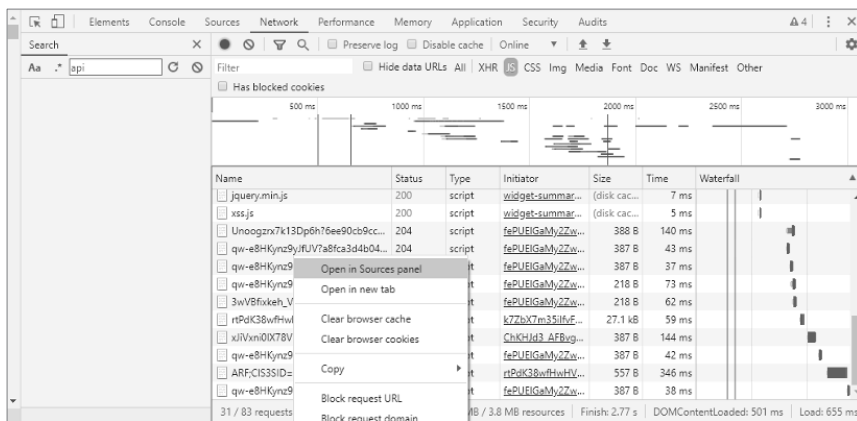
Elements Console Sources Network Performance Memory Application Security Audits ⚠4 ⋮ ✕

Search ✕

Aa .* api

Preserve log Disable cache Online

Filter Hide data URLs All XHR JS CSS Img Media Font Doc WS Manifest Other

Has blocked cookies

500 ms 1000 ms 1500 ms 2000 ms 2500 ms 3000 ms

| Name | Status | Type | Initiator | Size | Time | Waterfall |
|---|---|---|---|---|---|---|
| jquery.min.js | 200 | script | widget-summar... | (disk cac... | 7 ms | |
| xss.js | 200 | script | widget-summar... | (disk cac... | 5 ms | |
| Unoogzrx7k13Dp6h?6ee90cb9cc... | 204 | script | fePUEIGaMy2Zw... | 388 B | 140 ms | |
| qw-e8HKynz9yJfUV?a8fca3d4b04... | 204 | script | fePUEIGaMy2Zw... | 387 B | 43 ms | |
| qw-e8HKynz9 | | t | fePUEIGaMy2Zw... | 387 B | 37 ms | |
| qw-e8HKynz9 | | t | fePUEIGaMy2Zw... | 218 B | 73 ms | |
| 3wVBfixkeh_V | | t | fePUEIGaMy2Zw... | 218 B | 62 ms | |
| rtPdK38wfHwl | | t | k7ZbX7m35lfvF... | 27.1 kB | 59 ms | |
| xJiVxni0lX78V | | t | ChKHJd3_AFBvg... | 387 B | 144 ms | |
| qw-e8HKynz9 | | t | fePUEIGaMy2Zw... | 387 B | 42 ms | |
| ARF;CIS3SID= | | t | rtPdK38wfHwHV... | 557 B | 346 ms | |
| qw-e8HKynz9 | | t | fePUEIGaMy2Zw... | 387 B | 38 ms | |

Open in Sources panel
Open in new tab
Clear browser cache
Clear browser cookies
Copy
Block request URL
Block request domain

31 / 83 requests | MB / 3.8 MB resources | Finish: 2.77 s | DOMContentLoaded: 501 ms | Load: 655 ms